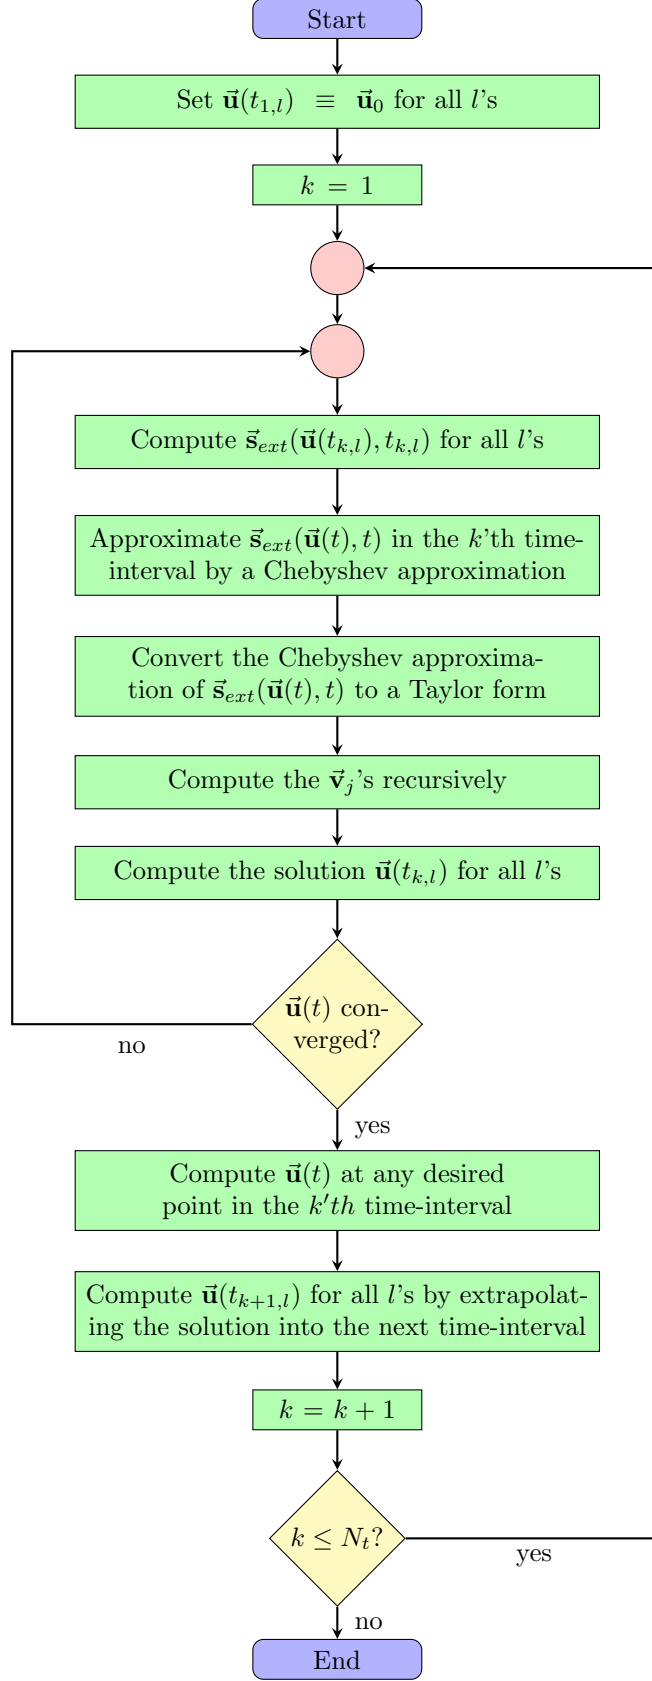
Start

Set $\vec{\mathbf{u}}(t_{1,l}) \equiv \vec{\mathbf{u}}_0$ for all $l$'s

$k = 1$

Compute $\vec{\mathbf{s}}_{ext}(\vec{\mathbf{u}}(t_{k,l}), t_{k,l})$ for all $l$'s

Approximate $\vec{\mathbf{s}}_{ext}(\vec{\mathbf{u}}(t), t)$ in the $k$'th time-interval by a Chebyshev approximation

Convert the Chebyshev approximation of $\vec{\mathbf{s}}_{ext}(\vec{\mathbf{u}}(t), t)$ to a Taylor form

Compute the $\vec{\mathbf{v}}_j$'s recursively

Compute the solution $\vec{\mathbf{u}}(t_{k,l})$ for all $l$'s

$\vec{\mathbf{u}}(t)$ converged?

no

yes

Compute $\vec{\mathbf{u}}(t)$ at any desired point in the $k'th$ time-interval

Compute $\vec{\mathbf{u}}(t_{k+1,l})$ for all $l$'s by extrapolating the solution into the next time-interval

$k = k + 1$

$k \leq N_t$?

yes

no

End